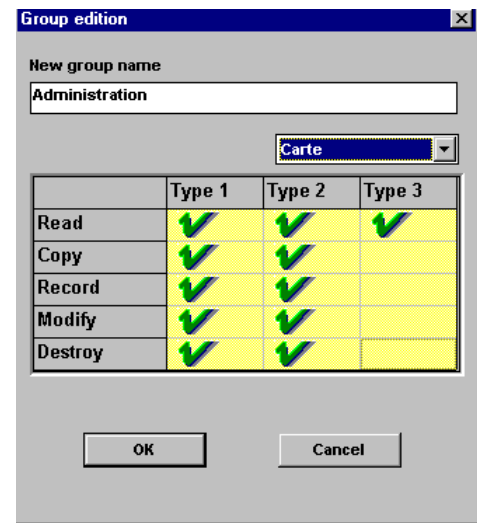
Group edition

New group name

Administration

Carte

| | Type 1 | Type 2 | Type 3 |
|---|---|---|---|
| Read | ✔ | ✔ | ✔ |
| Copy | ✔ | ✔ | |
| Record | ✔ | ✔ | |
| Modify | ✔ | ✔ | |
| Destroy | ✔ | ✔ | |

OK

Cancel